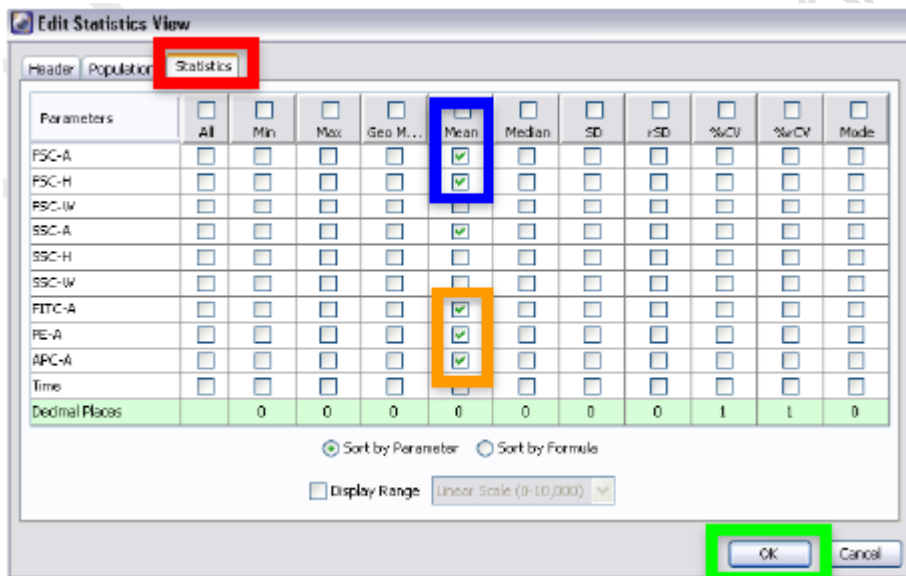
Edit Statistics View

Header | Population | Statistics

| Parameters | All | Min | Max | Geo M... | Mean | Median | SD | rSD | %CV | %rCV | Mode |
|---|---|---|---|---|---|---|---|---|---|---|---|
| FSC-A | | | | | ✓ | | | | | | |
| FSC-H | | | | | ✓ | | | | | | |
| FSC-W | | | | | | | | | | | |
| SSC-A | | | | | ✓ | | | | | | |
| SSC-H | | | | | | | | | | | |
| SSC-W | | | | | | | | | | | |
| FITC-A | | | | | ✓ | | | | | | |
| PE-A | | | | | ✓ | | | | | | |
| APC-A | | | | | ✓ | | | | | | |
| Time | | | | | | | | | | | |
| Decimal Places | | 0 | 0 | 0 | 0 | 0 | 0 | 0 | 1 | 1 | 0 |

Sort by Parameter  Sort by Formula

Display Range  Linear Scale (0-10,000)

OK  Cancel